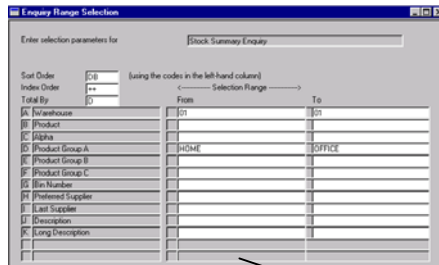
Enquiry Range Selection

Enter selection parameters for

Stock Summary Enquiry

Sort Order DB (using the codes in the left-hand column)

Index Order ++

Total By D

<———— Selection Range ————>

| | | From | To |
|---|---|---|---|
| A | Warehouse | 01 | 01 |
| B | Product | | |
| C | Alpha | | |
| D | Product Group A | HOME | OFFICE |
| E | Product Group B | | |
| F | Product Group C | | |
| G | Bin Number | | |
| H | Preferred Supplier | | |
| I | Last Supplier | | |
| J | Description | | |
| K | Long Description | | |